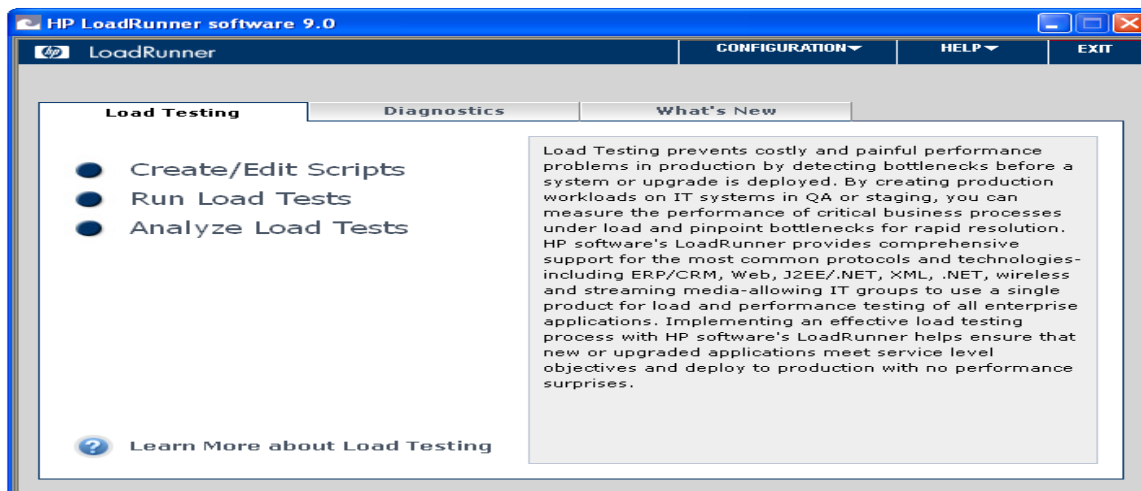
HP LoadRunner software 9.0

hp LoadRunner

CONFIGURATION HELP EXIT

Load Testing | Diagnostics | What's New

Create/Edit Scripts
Run Load Tests
Analyze Load Tests

Load Testing prevents costly and painful performance problems in production by detecting bottlenecks before a system or upgrade is deployed. By creating production workloads on IT systems in QA or staging, you can measure the performance of critical business processes under load and pinpoint bottlenecks for rapid resolution. HP software's LoadRunner provides comprehensive support for the most common protocols and technologies-including ERP/CRM, Web, J2EE/.NET, XML, .NET, wireless and streaming media-allowing IT groups to use a single product for load and performance testing of all enterprise applications. Implementing an effective load testing process with HP software's LoadRunner helps ensure that new or upgraded applications meet service level objectives and deploy to production with no performance surprises.

Learn More about Load Testing